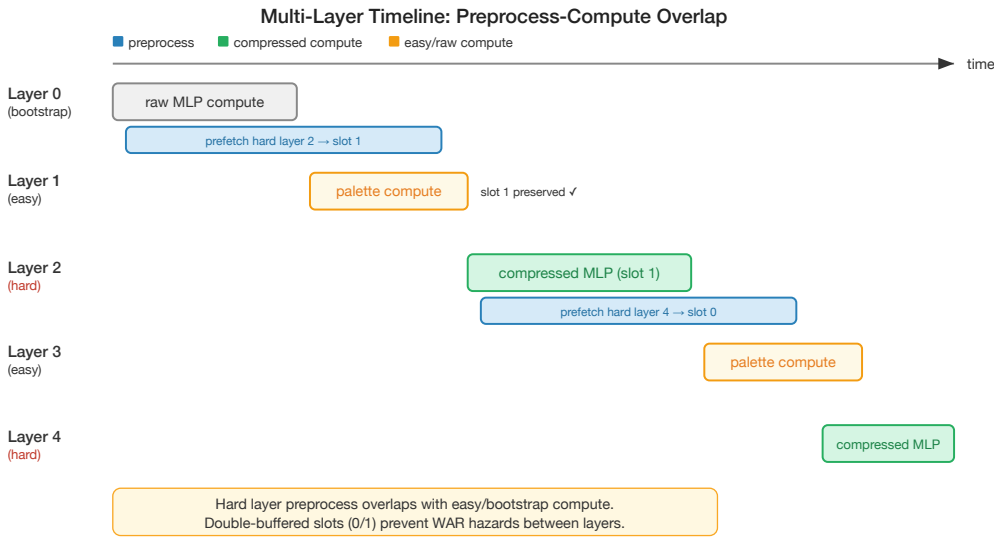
Multi-Layer Timeline: Preprocess-Compute Overlap

preprocess
compressed compute
easy/raw compute

time

Layer 0
(bootstrap)
raw MLP compute
prefetch hard layer 2 → slot 1

Layer 1
(easy)
palette compute
slot 1 preserved ✓

Layer 2
(hard)
compressed MLP (slot 1)
prefetch hard layer 4 → slot 0

Layer 3
(easy)
palette compute

Layer 4
(hard)
compressed MLP

Hard layer preprocess overlaps with easy/bootstrap compute.
Double-buffered slots (0/1) prevent WAR hazards between layers.